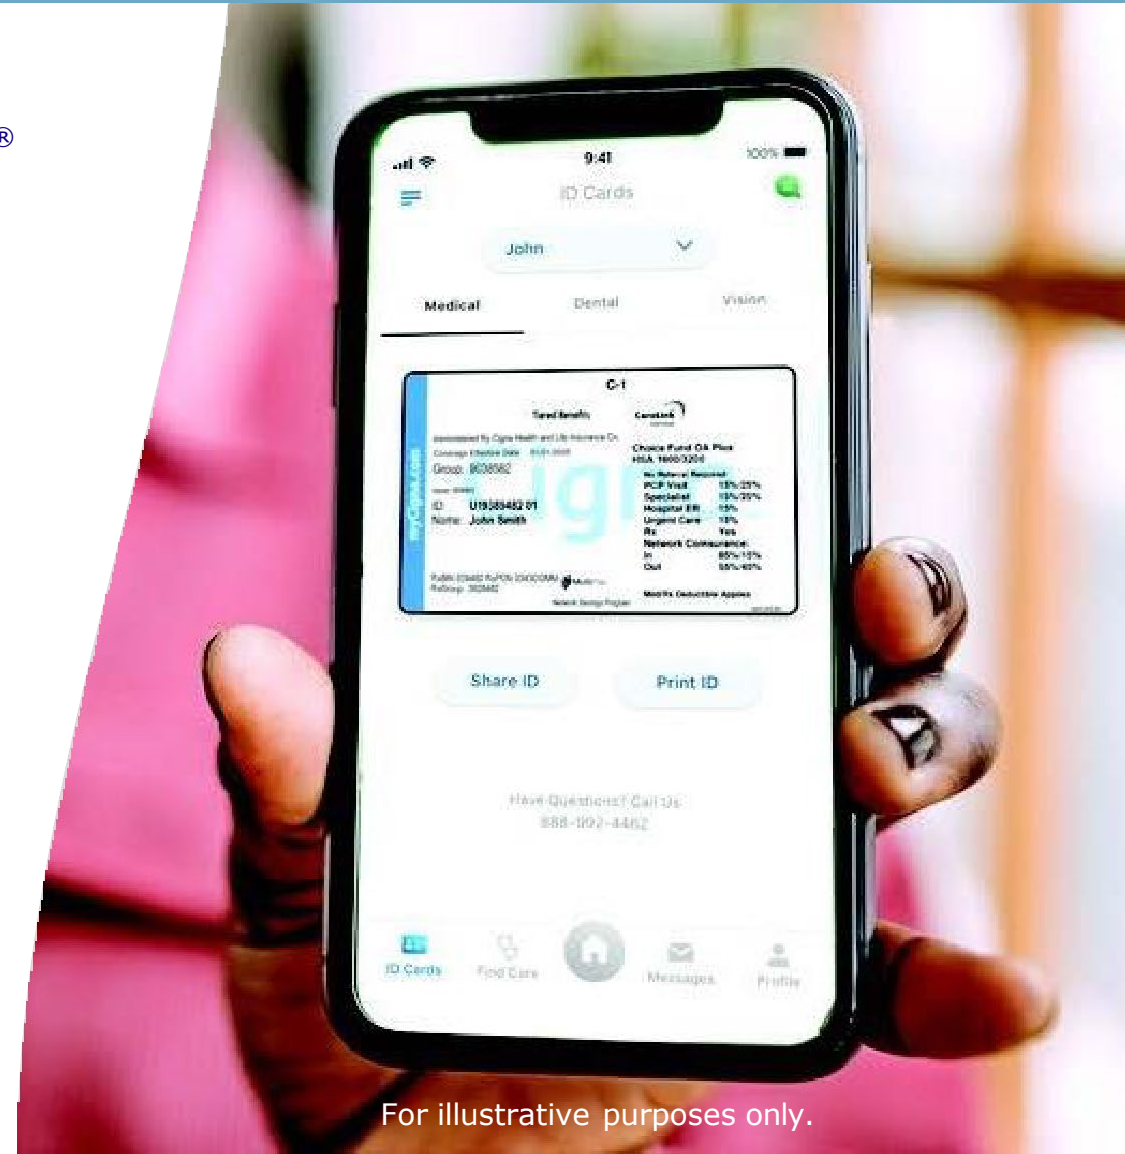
®

9:41

100%

ID Cards

John

Medical

Dental

Vision

C-1

Tiered Benefits

CareLink

Administered by Cigna Health and Life Insurance Co.

Coverage Effective Date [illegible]

Group: 9638562

myCigna.com

ID: U19389452 01

Name: John Smith

Choice Fund OA Plus

HSA 1668/3204

No Referral Required

PCP Visit 15%/25%

Specialist 15%/25%

Hospital ER 15%

Urgent Care 15%

Rx Yes

Network Coinsurance:

In 85%/15%

Out 50%/40%

Mom/Pa Deductible Applies

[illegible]

Share ID

Print ID

Have Questions? Call Us

888-992-4462

ID Cards

Find Care

Messages

Profile

For illustrative purposes only.